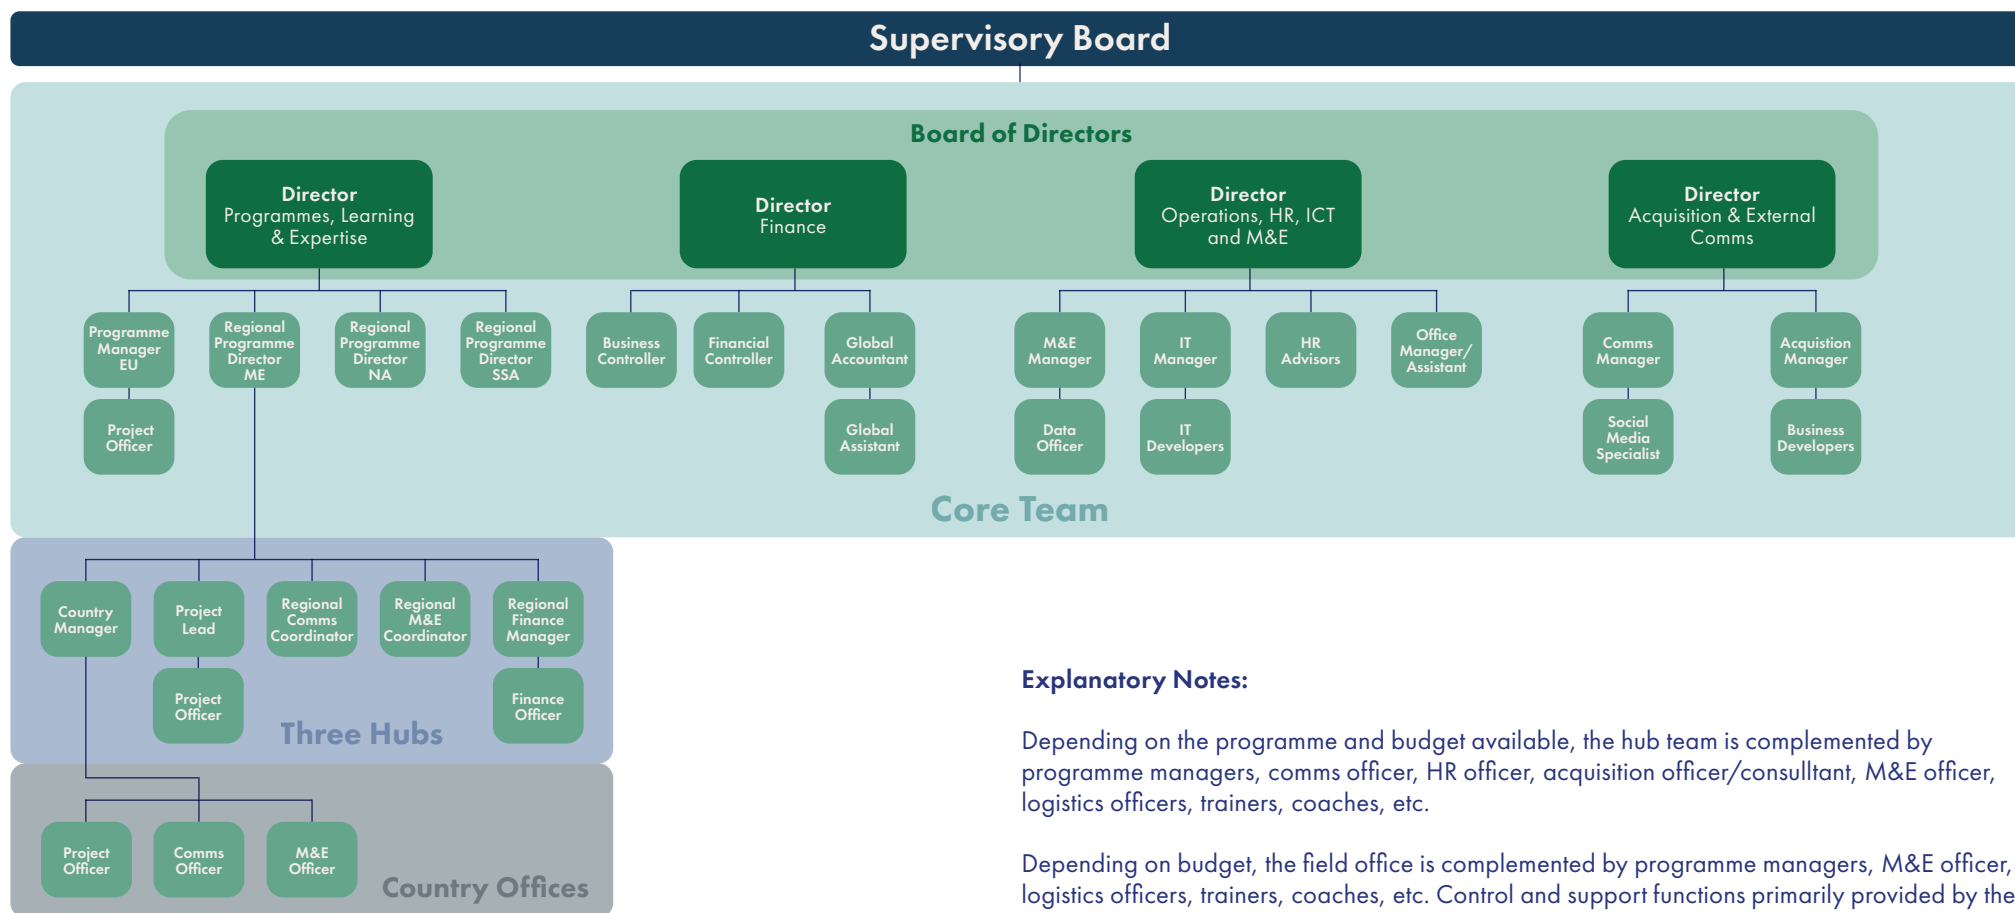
Supervisory Board

Board of Directors

Director
Programmes, Learning & Expertise

Director
Finance

Director
Operations, HR, ICT and M&E

Director
Acquisition & External Comms

Programme Manager EU

Project Officer

Regional Programme Director ME

Regional Programme Director NA

Regional Programme Director SSA

Business Controller

Financial Controller

Global Accountant

Global Assistant

M&E Manager

Data Officer

IT Manager

IT Developers

HR Advisors

Office Manager/ Assistant

Comms Manager

Social Media Specialist

Acquistion Manager

Business Developers

Core Team

Country Manager

Project Lead

Project Officer

Regional Comms Coordinator

Regional M&E Coordinator

Regional Finance Manager

Finance Officer

Three Hubs

Project Officer

Comms Officer

M&E Officer

Country Offices

Explanatory Notes:

Depending on the programme and budget available, the hub team is complemented by programme managers, comms officer, HR officer, acquisition officer/consulltant, M&E officer, logistics officers, trainers, coaches, etc.

Depending on budget, the field office is complemented by programme managers, M&E officer, logistics officers, trainers, coaches, etc. Control and support functions primarily provided by the